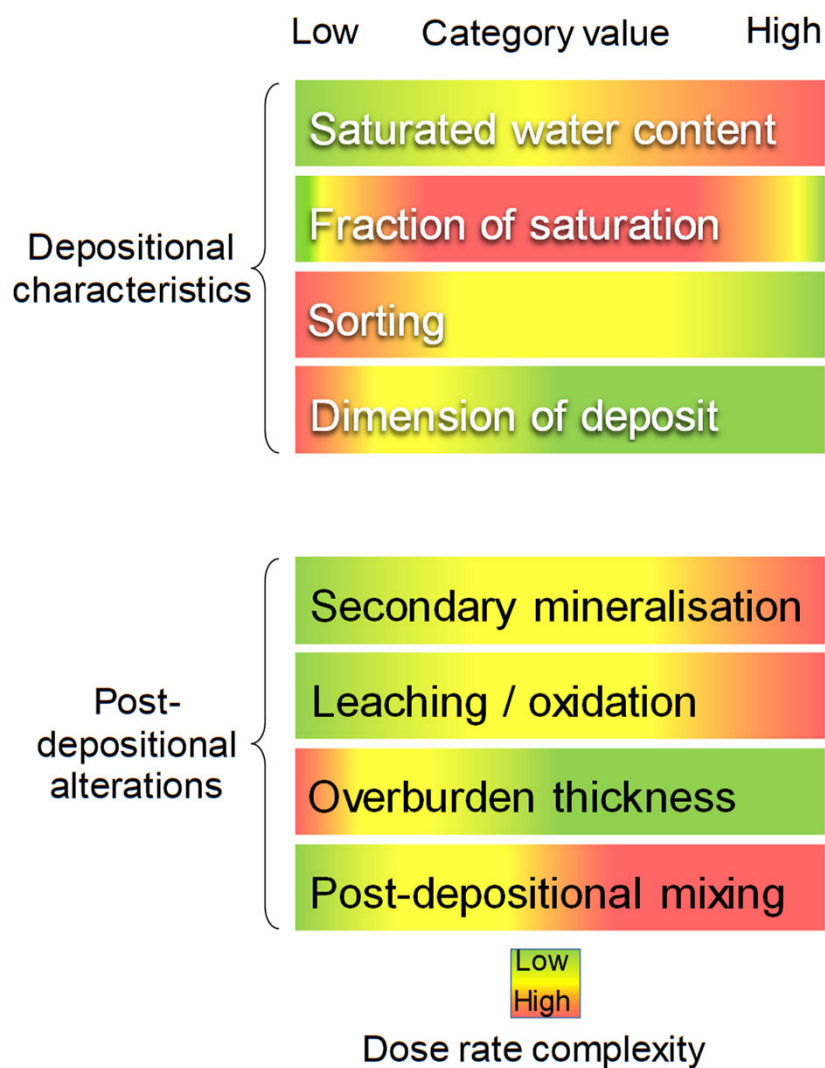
Low Category value High

Depositional characteristics

Saturated water content

Fraction of saturation

Sorting

Dimension of deposit

Post-depositional alterations

Secondary mineralisation

Leaching / oxidation

Overburden thickness

Post-depositional mixing

Low
High

Dose rate complexity